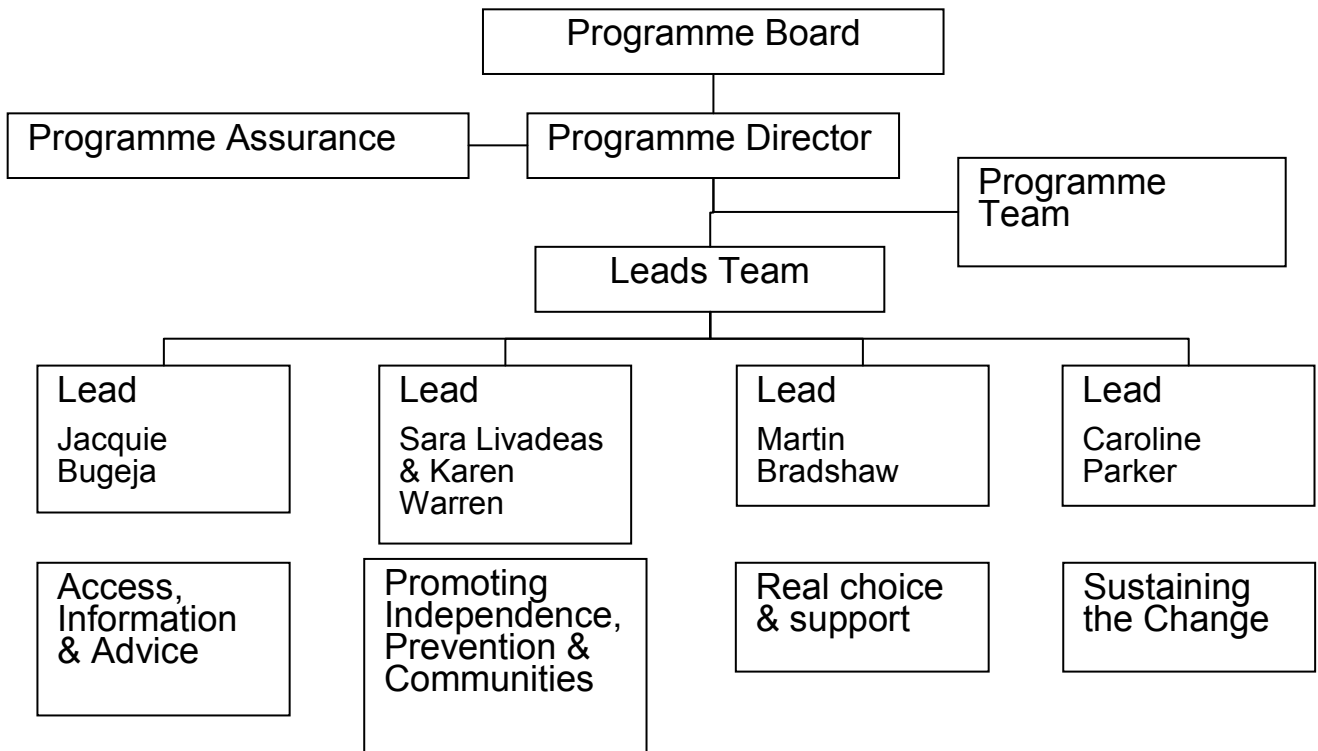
Programme Board

Programme Assurance

Programme Director

Programme Team

Leads Team

Lead
Jacquie Bugeja

Lead
Sara Livadeas & Karen Warren

Lead
Martin Bradshaw

Lead
Caroline Parker

Access, Information & Advice

Promoting Independence, Prevention & Communities

Real choice & support

Sustaining the Change